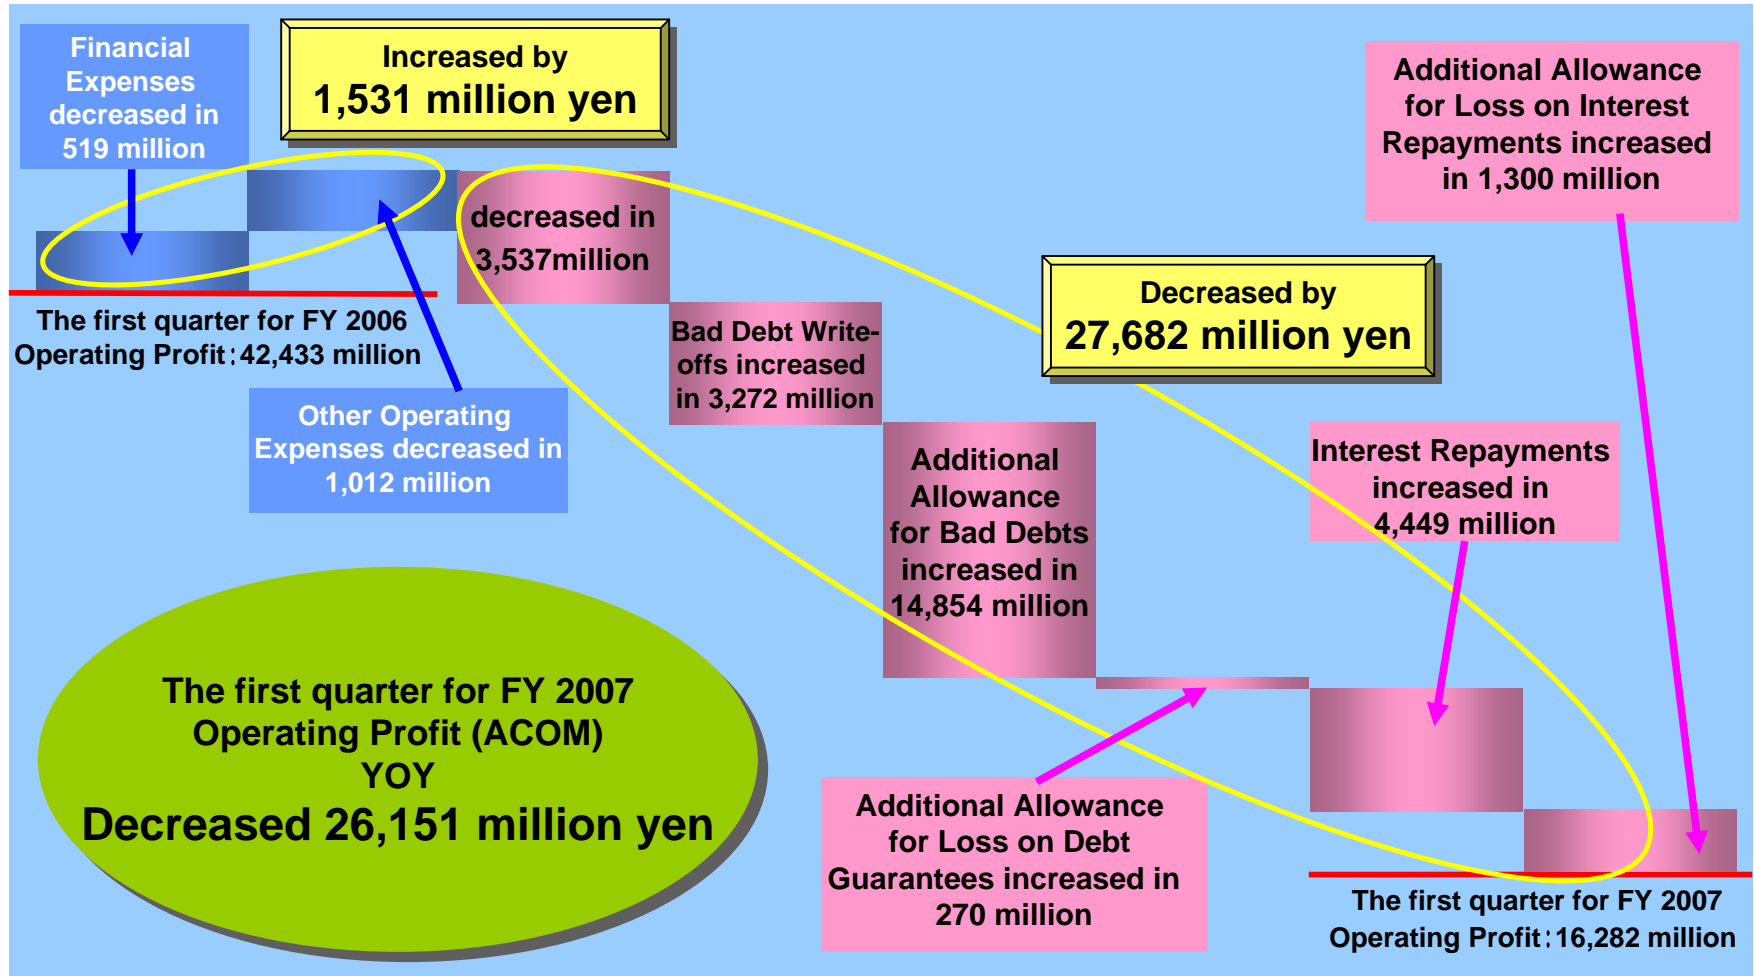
Financial Expenses decreased in 519 million

Increased by
1,531 million yen

Additional Allowance for Loss on Interest Repayments increased in 1,300 million

decreased in 3,537million

The first quarter for FY 2006
Operating Profit：42,433 million

Bad Debt Write-offs increased in 3,272 million

Decreased by
27,682 million yen

Other Operating Expenses decreased in 1,012 million

Additional Allowance for Bad Debts increased in 14,854 million

Interest Repayments increased in 4,449 million

The first quarter for FY 2007
Operating Profit (ACOM)
YOY
Decreased 26,151 million yen

Additional Allowance for Loss on Debt Guarantees increased in 270 million

The first quarter for FY 2007
Operating Profit：16,282 million